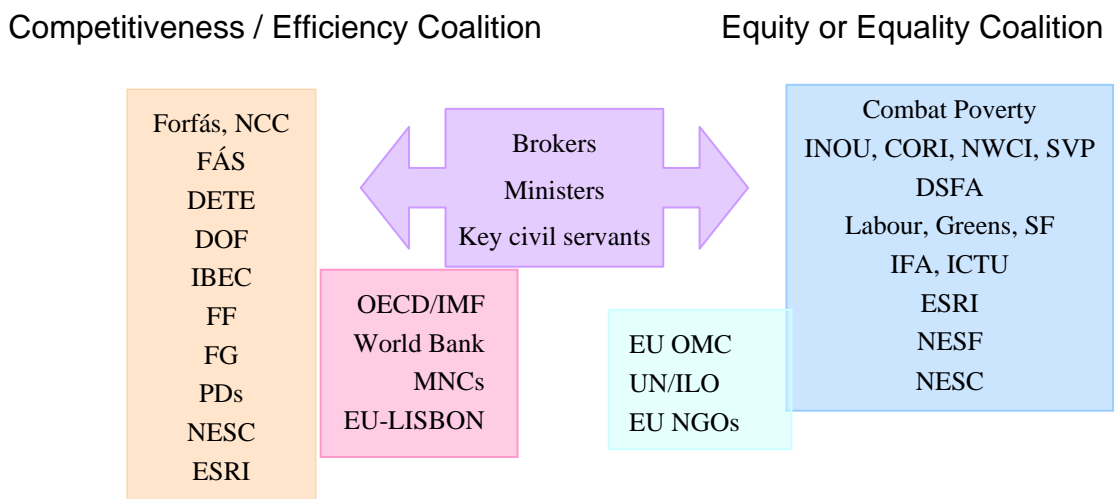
Competitiveness / Efficiency Coalition

Equity or Equality Coalition

Forfás, NCC
FÁS
DETE
DOF
IBEC
FF
FG
PDs
NESC
ESRI

Brokers
Ministers
Key civil servants

OECD/IMF
World Bank
MNCs
EU-LISBON

EU OMC
UN/ILO
EU NGOs

Combat Poverty
INOU, CORI, NWCI, SVP
DSFA
Labour, Greens, SF
IFA, ICTU
ESRI
NESF
NESC